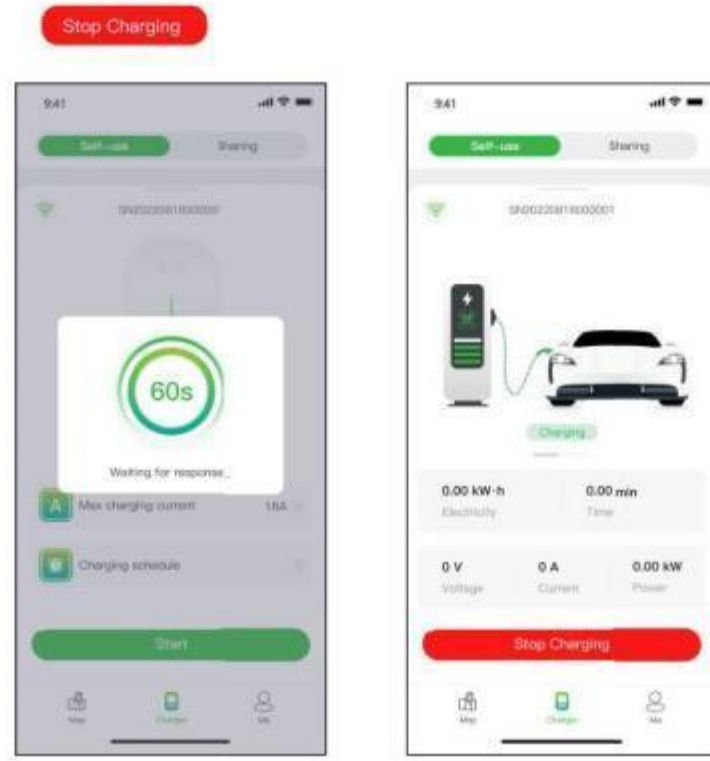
Stop Charging

9:41

Self-use

Sharing

SN2022081600000

60s

Waiting for response...

A Max charging current 16A

Charging schedule

Start

Map

Charger

Me

9:41

Self-use

Sharing

SN2022081600001

Charging

0.00 kW·h
Electricity

0.00 min
Time

0 V
Voltage

0 A
Current

0.00 kW
Power

Stop Charging

Map

Charger

Me